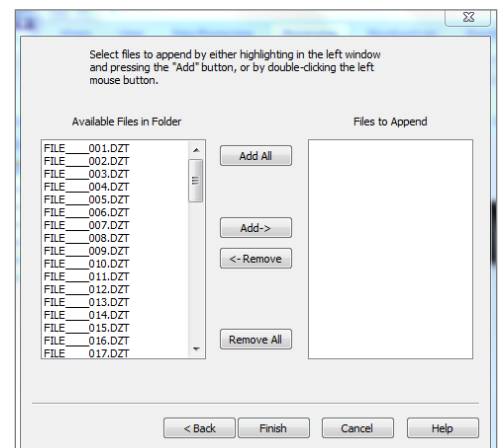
Select files to append by either highlighting in the left window and pressing the "Add" button, or by double-clicking the left mouse button.

Available Files in Folder

Files to Append

FILE____001.DZT
FILE____002.DZT
FILE____003.DZT
FILE____004.DZT
FILE____005.DZT
FILE____006.DZT
FILE____007.DZT
FILE____008.DZT
FILE____009.DZT
FILE____010.DZT
FILE____011.DZT
FILE____012.DZT
FILE____013.DZT
FILE____014.DZT
FILE____015.DZT
FILE____016.DZT
FILE____017.DZT

Add All

Add->

<- Remove

Remove All

< Back

Finish

Cancel

Help